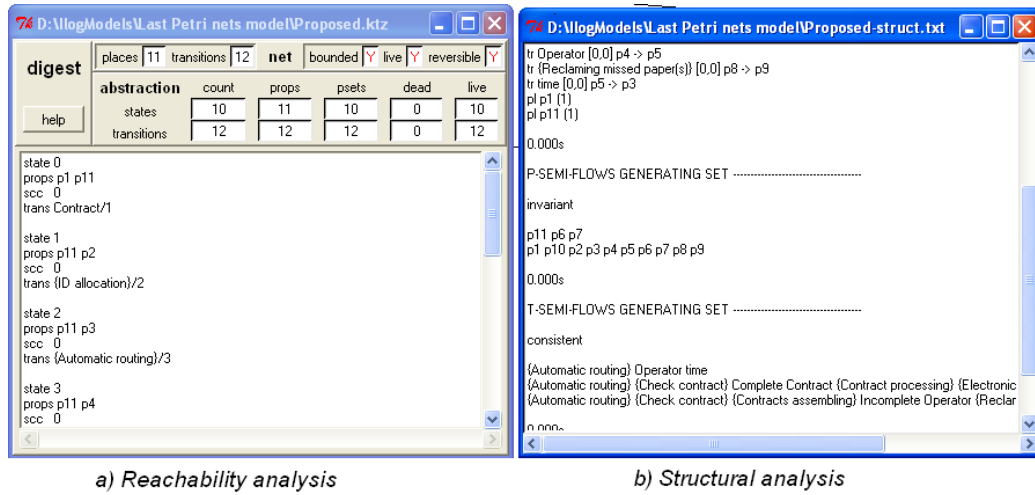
D:\IlogModels\Last Petri nets model\Proposed.ktz

digest

help

places 11 transitions 12 net bounded Y live Y reversible Y

| abstraction | count | props | psets | dead | live |
|---|---|---|---|---|---|
| states | 10 | 11 | 10 | 0 | 10 |
| transitions | 12 | 12 | 12 | 0 | 12 |

state 0
props p1 p11
scc 0
trans Contract/1

state 1
props p11 p2
scc 0
trans {ID allocation}/2

state 2
props p11 p3
scc 0
trans {Automatic routing}/3

state 3
props p11 p4
scc 0

D:\IlogModels\Last Petri nets model\Proposed-struct.txt

tr Operator [0,0] p4 -> p5
tr {Reclaming missed paper(s)} [0,0] p8 -> p9
tr time [0,0] p5 -> p3
pl p1 (1)
pl p11 (1)

0.000s

P-SEMI-FLOWS GENERATING SET ----------------------------------

invariant

p11 p6 p7
p1 p10 p2 p3 p4 p5 p6 p7 p8 p9

0.000s

T-SEMI-FLOWS GENERATING SET ----------------------------------

consistent

{Automatic routing} Operator time
{Automatic routing} {Check contract} Complete Contract {Contract processing} {Electronic
{Automatic routing} {Check contract} {Contracts assembling} Incomplete Operator {Reclar

0.000s

a) Reachability analysis

b) Structural analysis